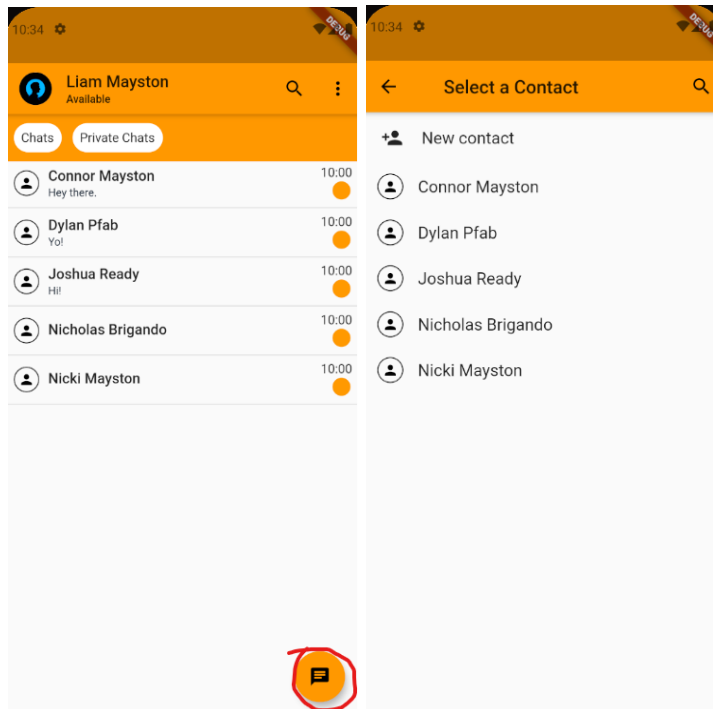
10:34

DEBUG

Liam Mayston
Available

Chats
Private Chats

Connor Mayston
Hey there.
10:00

Dylan Pfab
Yo!
10:00

Joshua Ready
Hi!
10:00

Nicholas Brigando
10:00

Nicki Mayston
10:00

10:34

DEBUG

Select a Contact

New contact

Connor Mayston

Dylan Pfab

Joshua Ready

Nicholas Brigando

Nicki Mayston